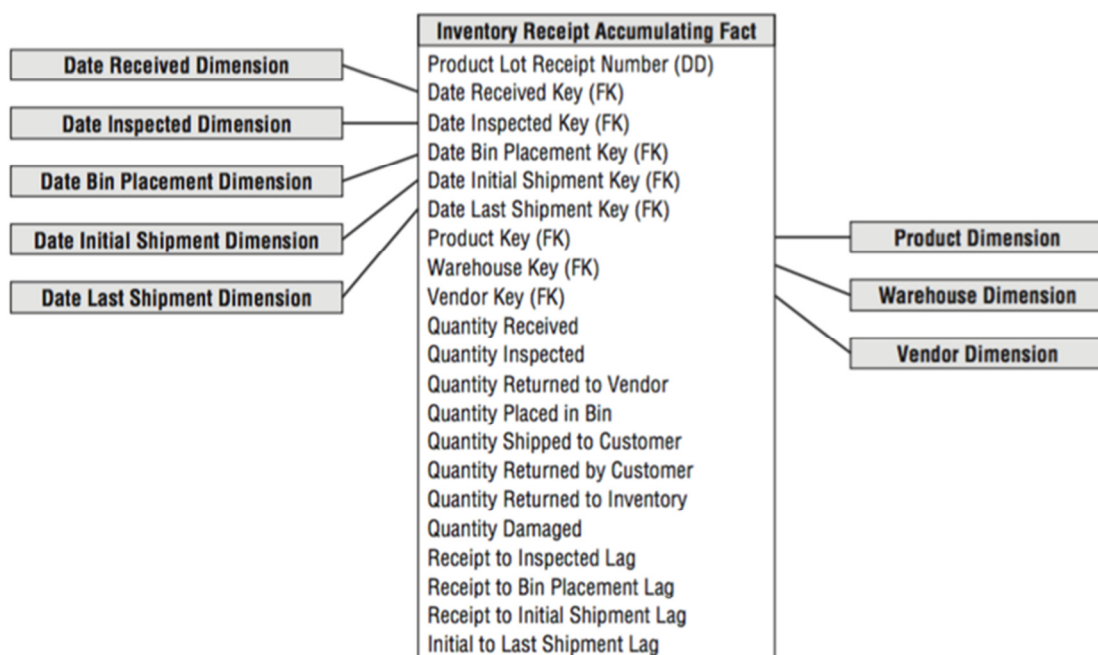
Date Received Dimension

Date Inspected Dimension

Date Bin Placement Dimension

Date Initial Shipment Dimension

Date Last Shipment Dimension

Inventory Receipt Accumulating Fact

Product Lot Receipt Number (DD)
Date Received Key (FK)
Date Inspected Key (FK)
Date Bin Placement Key (FK)
Date Initial Shipment Key (FK)
Date Last Shipment Key (FK)
Product Key (FK)
Warehouse Key (FK)
Vendor Key (FK)
Quantity Received
Quantity Inspected
Quantity Returned to Vendor
Quantity Placed in Bin
Quantity Shipped to Customer
Quantity Returned by Customer
Quantity Returned to Inventory
Quantity Damaged
Receipt to Inspected Lag
Receipt to Bin Placement Lag
Receipt to Initial Shipment Lag
Initial to Last Shipment Lag

Product Dimension

Warehouse Dimension

Vendor Dimension